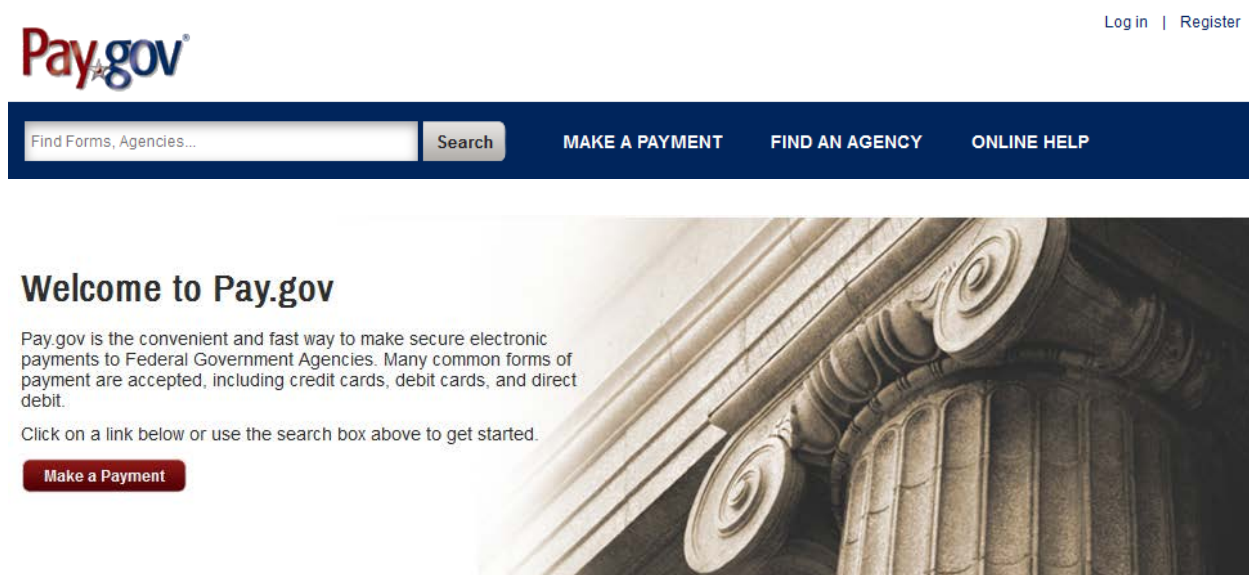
Pay.gov®

Log in | Register

Find Forms, Agencies...

Search

MAKE A PAYMENT

FIND AN AGENCY

ONLINE HELP

Welcome to Pay.gov

Pay.gov is the convenient and fast way to make secure electronic payments to Federal Government Agencies. Many common forms of payment are accepted, including credit cards, debit cards, and direct debit.

Click on a link below or use the search box above to get started.

Make a Payment